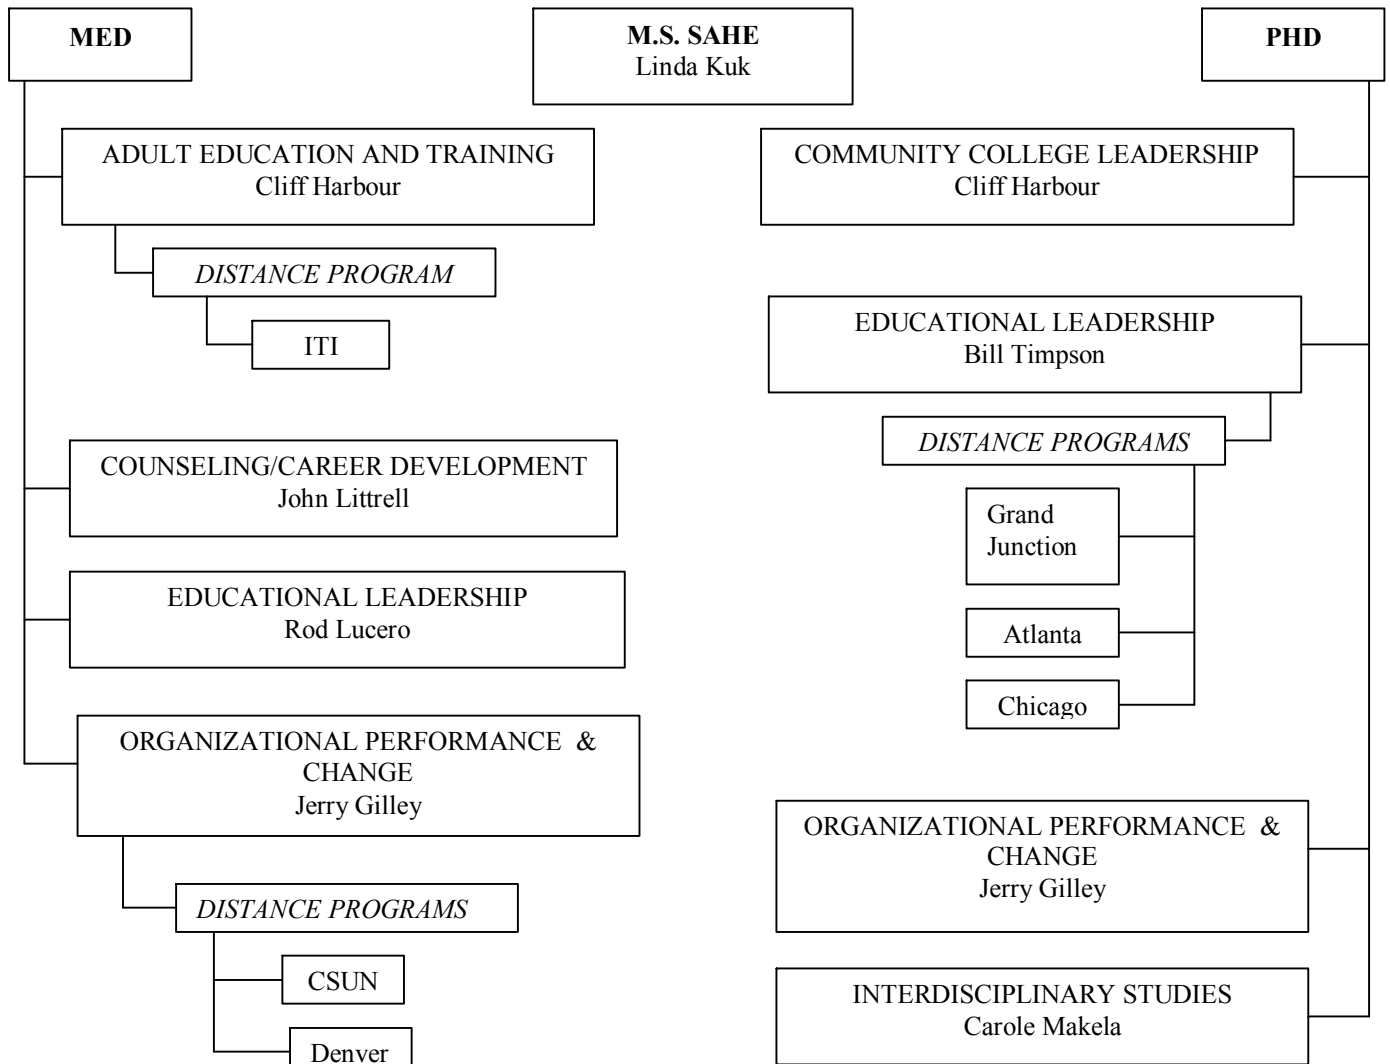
MED

M.S. SAHE
Linda Kuk

PHD

ADULT EDUCATION AND TRAINING
Cliff Harbour

*DISTANCE PROGRAM*

ITI

COUNSELING/CAREER DEVELOPMENT
John Littrell

EDUCATIONAL LEADERSHIP
Rod Lucero

ORGANIZATIONAL PERFORMANCE & CHANGE
Jerry Gilley

*DISTANCE PROGRAMS*

CSUN

Denver

COMMUNITY COLLEGE LEADERSHIP
Cliff Harbour

EDUCATIONAL LEADERSHIP
Bill Timpson

*DISTANCE PROGRAMS*

Grand Junction

Atlanta

Chicago

ORGANIZATIONAL PERFORMANCE & CHANGE
Jerry Gilley

INTERDISCIPLINARY STUDIES
Carole Makela